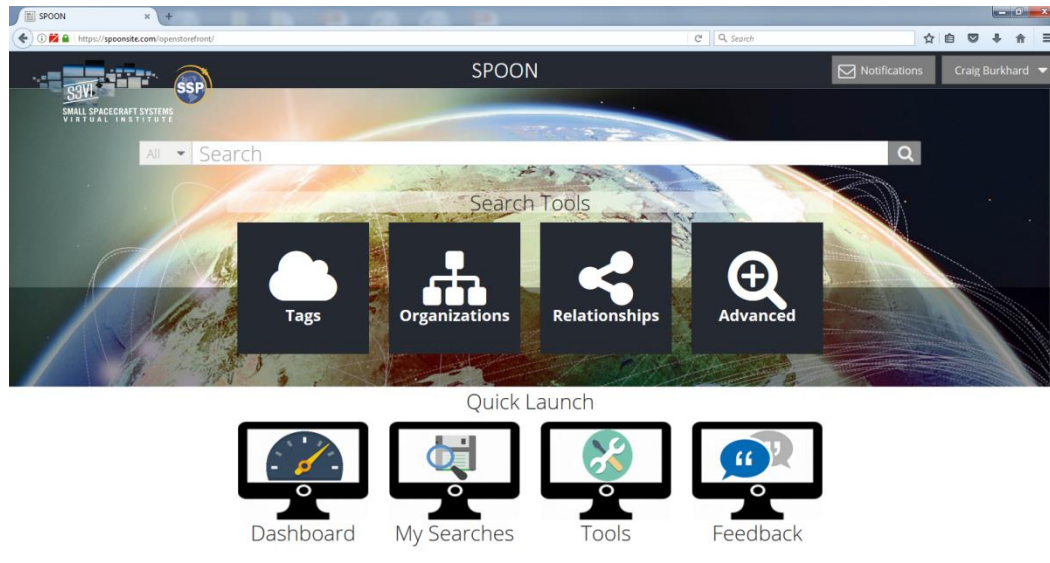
SPOON

https://spoonsite.com/openstorefront/

Search

S3VI
SMALL SPACECRAFT SYSTEMS VIRTUAL INSTITUTE

SSP

SPOON

Notifications

Craig Burkhard

All

Search

Search Tools

Tags

Organizations

Relationships

Advanced

Quick Launch

Dashboard

My Searches

Tools

Feedback